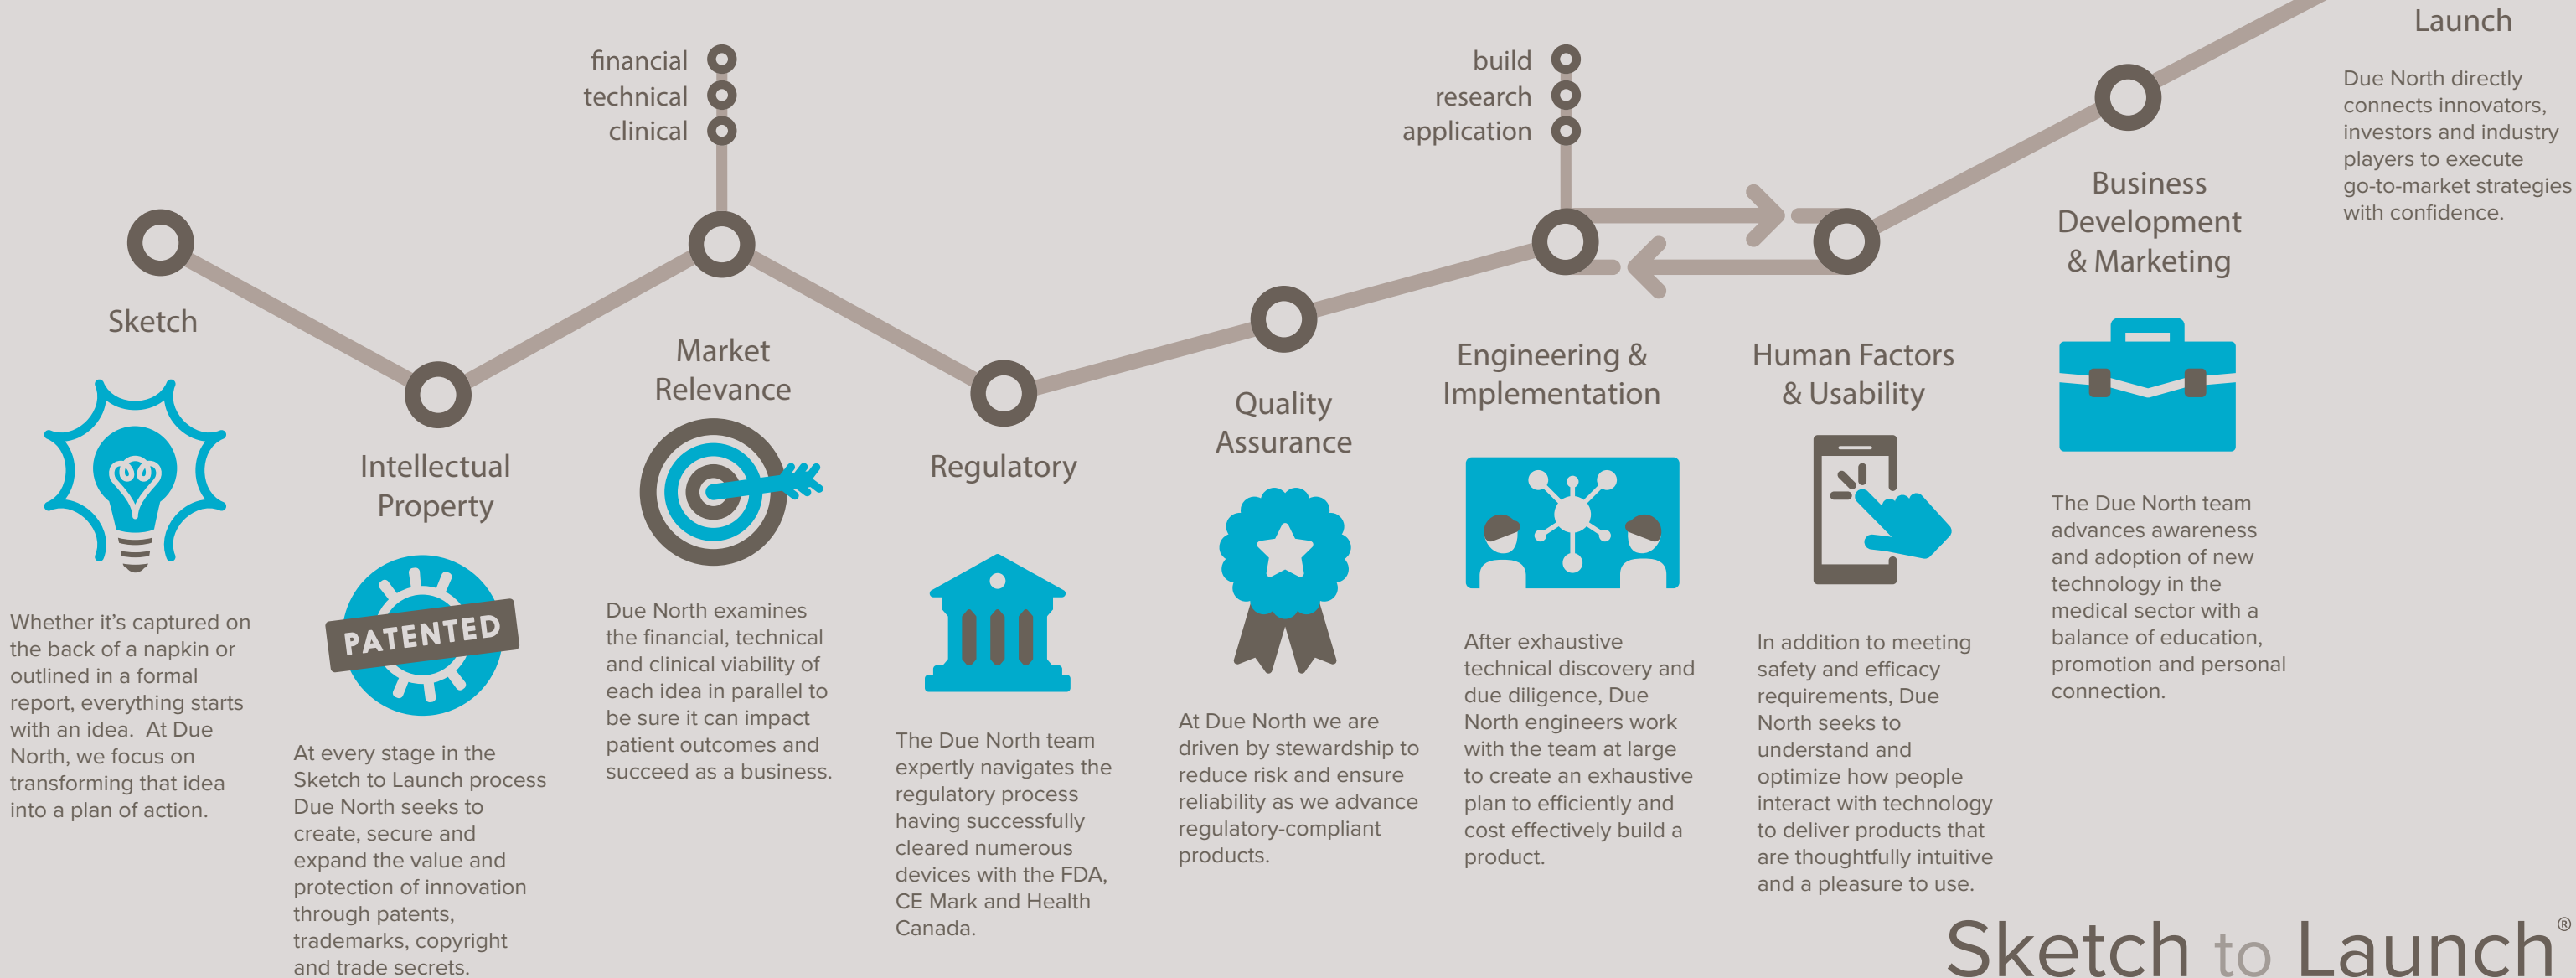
financial
technical
clinical

build
research
application

Launch

Due North directly connects innovators, investors and industry players to execute go-to-market strategies with confidence.

Sketch

Whether it's captured on the back of a napkin or outlined in a formal report, everything starts with an idea. At Due North, we focus on transforming that idea into a plan of action.

Intellectual Property

PATENTED

At every stage in the Sketch to Launch process Due North seeks to create, secure and expand the value and protection of innovation through patents, trademarks, copyright and trade secrets.

Market Relevance

Due North examines the financial, technical and clinical viability of each idea in parallel to be sure it can impact patient outcomes and succeed as a business.

Regulatory

The Due North team expertly navigates the regulatory process having successfully cleared numerous devices with the FDA, CE Mark and Health Canada.

Quality Assurance

At Due North we are driven by stewardship to reduce risk and ensure reliability as we advance regulatory-compliant products.

Engineering & Implementation

After exhaustive technical discovery and due diligence, Due North engineers work with the team at large to create an exhaustive plan to efficiently and cost effectively build a product.

Human Factors & Usability

In addition to meeting safety and efficacy requirements, Due North seeks to understand and optimize how people interact with technology to deliver products that are thoughtfully intuitive and a pleasure to use.

Business Development & Marketing

The Due North team advances awareness and adoption of new technology in the medical sector with a balance of education, promotion and personal connection.

Sketch to Launch®